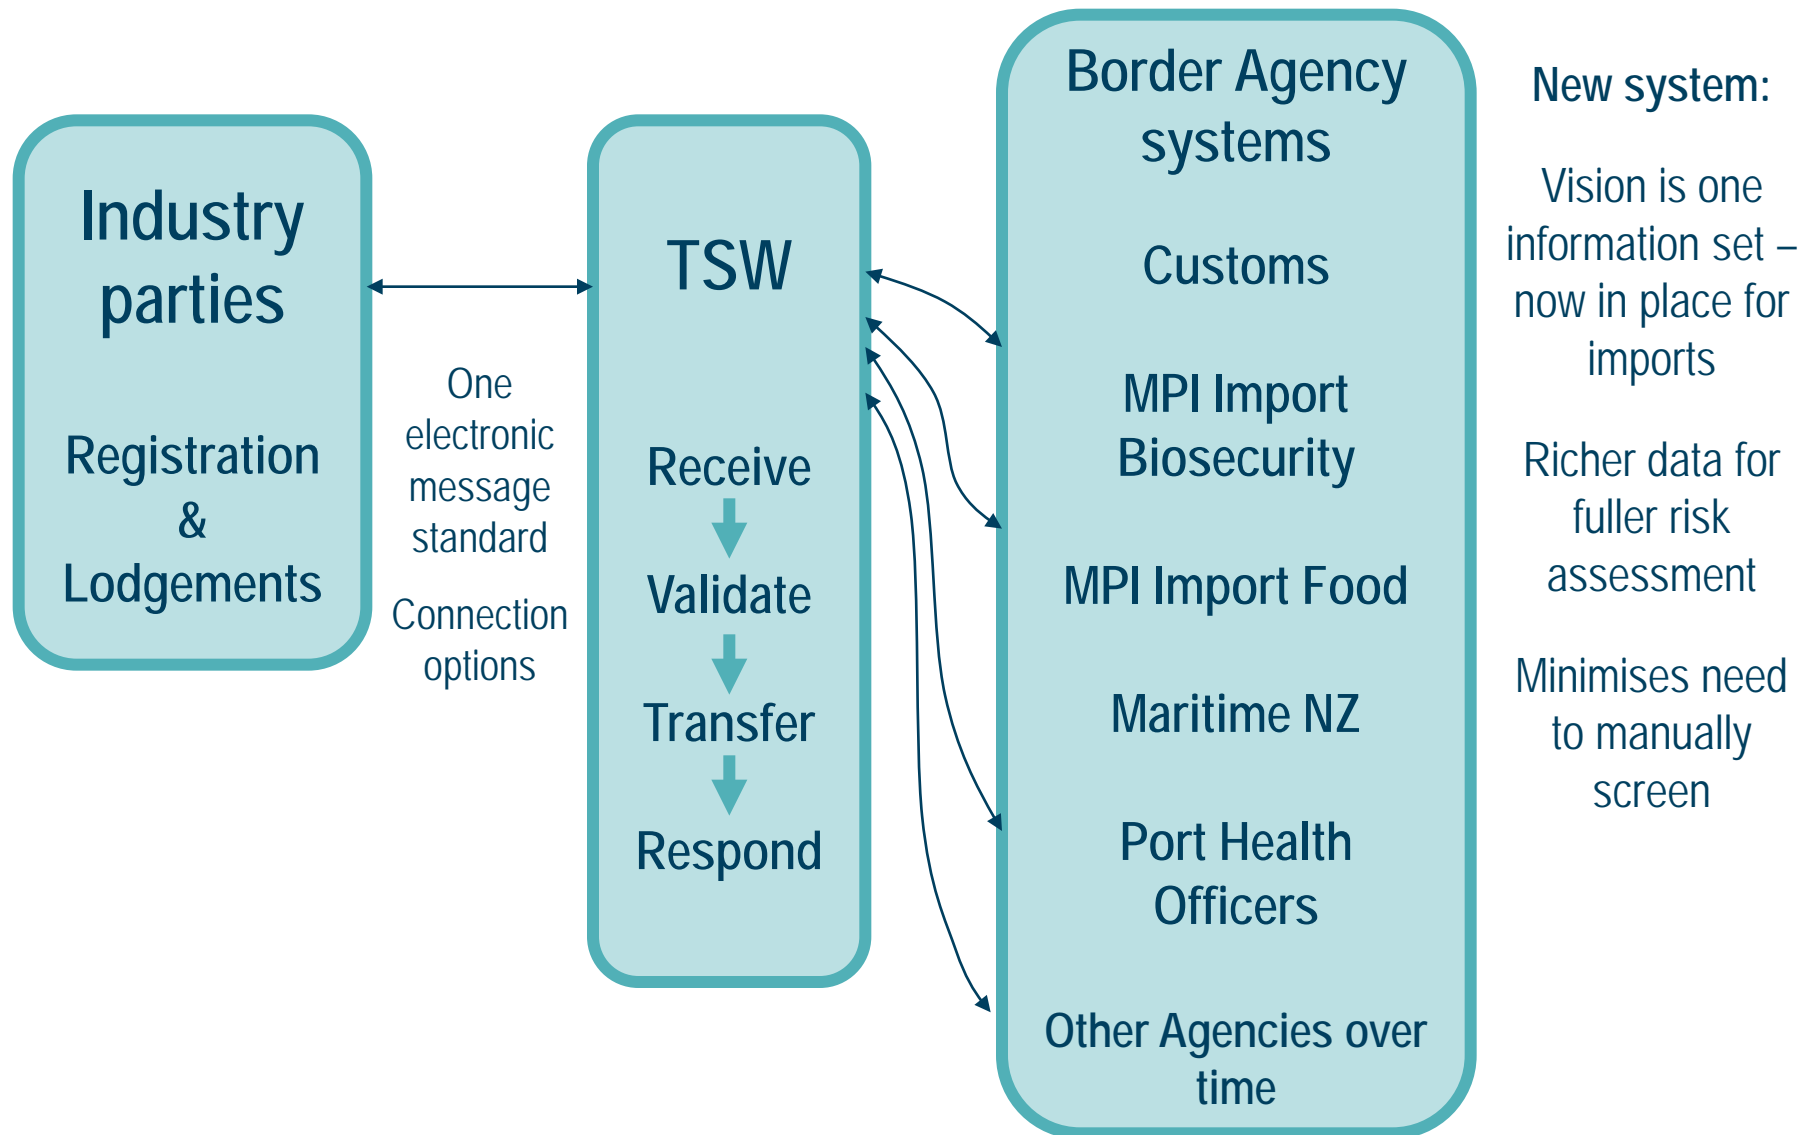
Industry parties

Registration & Lodgements

One electronic message standard

Connection options

TSW

Receive

Validate

Transfer

Respond

Border Agency systems

Customs

MPI Import Biosecurity

MPI Import Food

Maritime NZ

Port Health Officers

Other Agencies over time

New system:

Vision is one information set – now in place for imports

Richer data for fuller risk assessment

Minimises need to manually screen